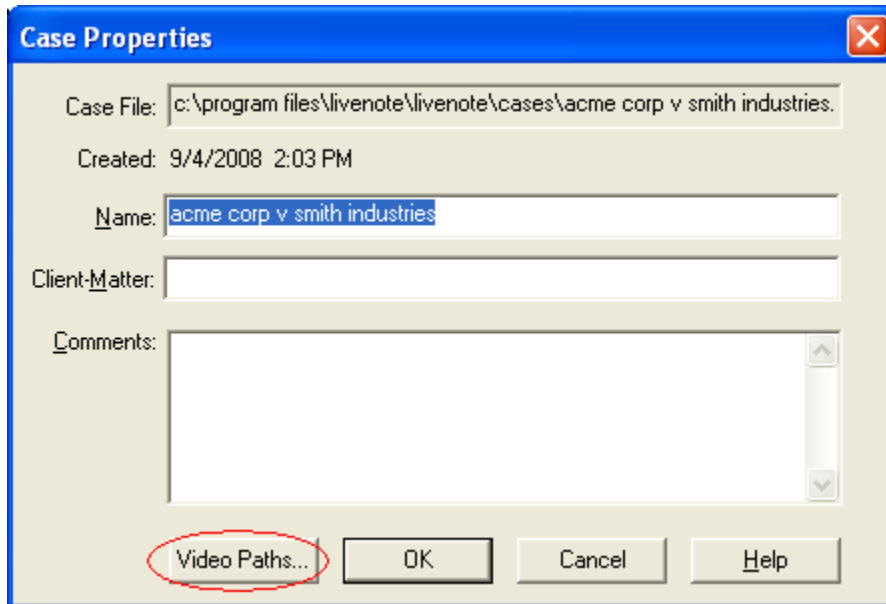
Case Properties

Case File: c:\program files\livenote\livenote\cases\acme corp v smith industries.

Created: 9/4/2008 2:03 PM

Name: acme corp v smith industries

Client-Matter:

Comments:

Video Paths...

OK

Cancel

Help